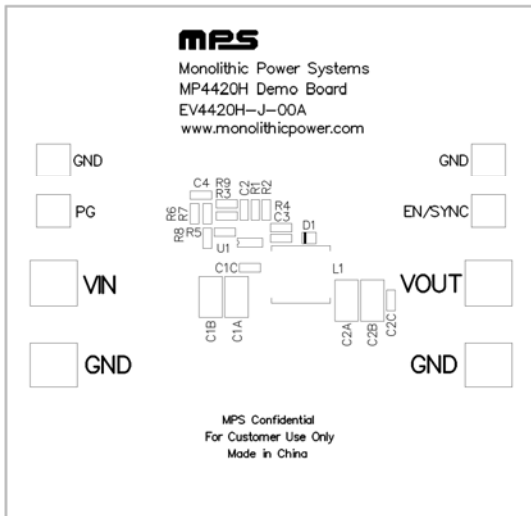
mps

Monolithic Power Systems
MP4420H Demo Board
EV4420H-J-00A
www.monolithicpower.com

GND
PG
VIN
GND

GND
EN/SYNC
VOUT
GND

C4 R9
R3
C2 R1 R2
R4
C3
D1
R6 R7
R8 R5
U1
C1C
L1
C1B C1A
C2A C2B C2C

MPS Confidential
For Customer Use Only
Made in China